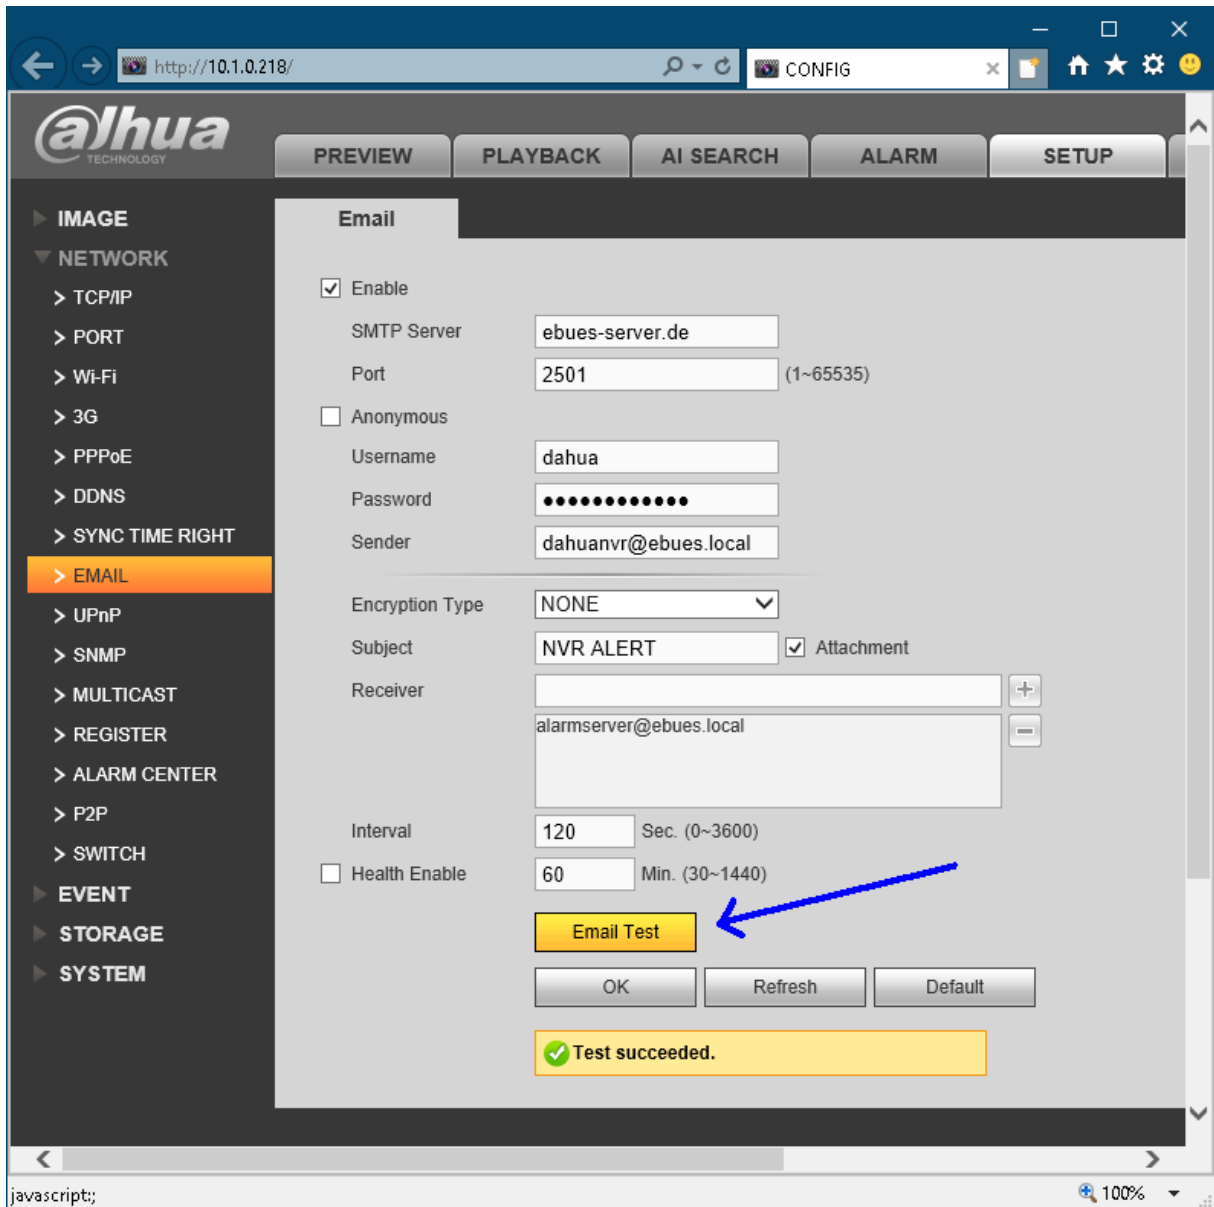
http://10.1.0.218/

CONFIG

alhua
TECHNOLOGY

PREVIEW PLAYBACK AI SEARCH ALARM SETUP

IMAGE
NETWORK
> TCP/IP
> PORT
> Wi-Fi
> 3G
> PPPoE
> DDNS
> SYNC TIME RIGHT
> EMAIL
> UPnP
> SNMP
> MULTICAST
> REGISTER
> ALARM CENTER
> P2P
> SWITCH
EVENT
STORAGE
SYSTEM

Email

Enable

SMTP Server ebues-server.de

Port 2501 (1~65535)

Anonymous

Username dahua

Password ●●●●●●●●●●●●

Sender dahuanvr@ebues.local

Encryption Type NONE

Subject NVR ALERT Attachment

Receiver

alarmserver@ebues.local

Interval 120 Sec. (0~3600)

Health Enable 60 Min. (30~1440)

Email Test

OK Refresh Default

Test succeeded.

javascript:;

100%